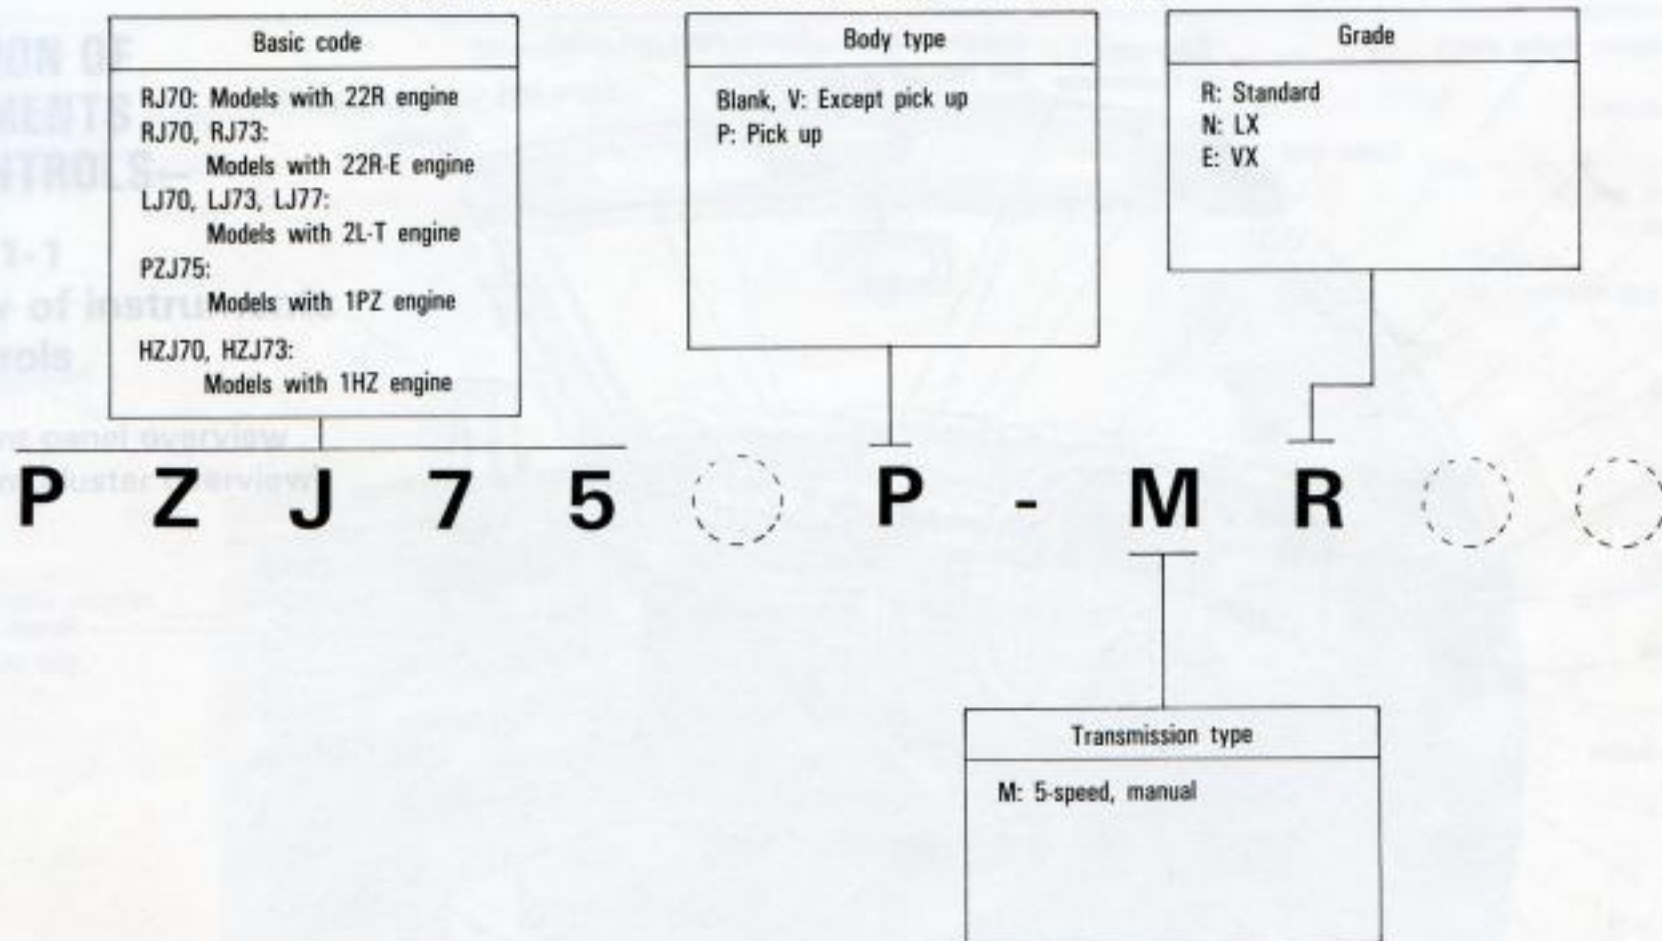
Basic code

RJ70: Models with 22R engine
RJ70, RJ73:
Models with 22R-E engine
LJ70, LJ73, LJ77:
Models with 2L-T engine
PZJ75:
Models with 1PZ engine
HZJ70, HZJ73:
Models with 1HZ engine

Body type

Blank, V: Except pick up
P: Pick up

Grade

R: Standard
N: LX
E: VX

P Z J 7 5 P - M R

Transmission type

M: 5-speed, manual